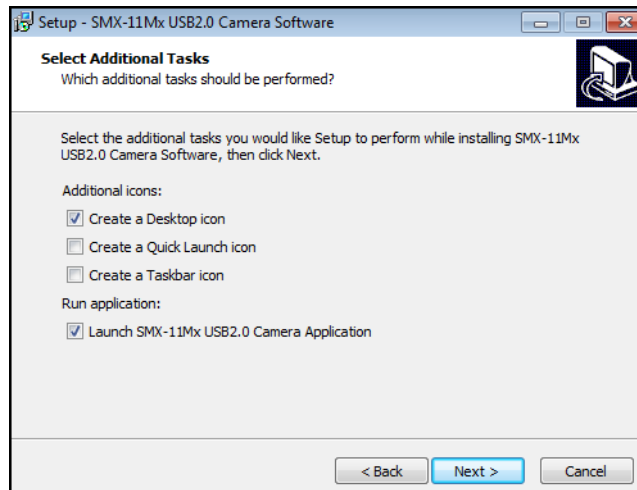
Setup - SMX-11Mx USB2.0 Camera Software

Select Additional Tasks
Which additional tasks should be performed?

Select the additional tasks you would like Setup to perform while installing SMX-11Mx USB2.0 Camera Software, then click Next.

Additional icons:

Create a Desktop icon

Create a Quick Launch icon

Create a Taskbar icon

Run application:

Launch SMX-11Mx USB2.0 Camera Application

< Back Next > Cancel